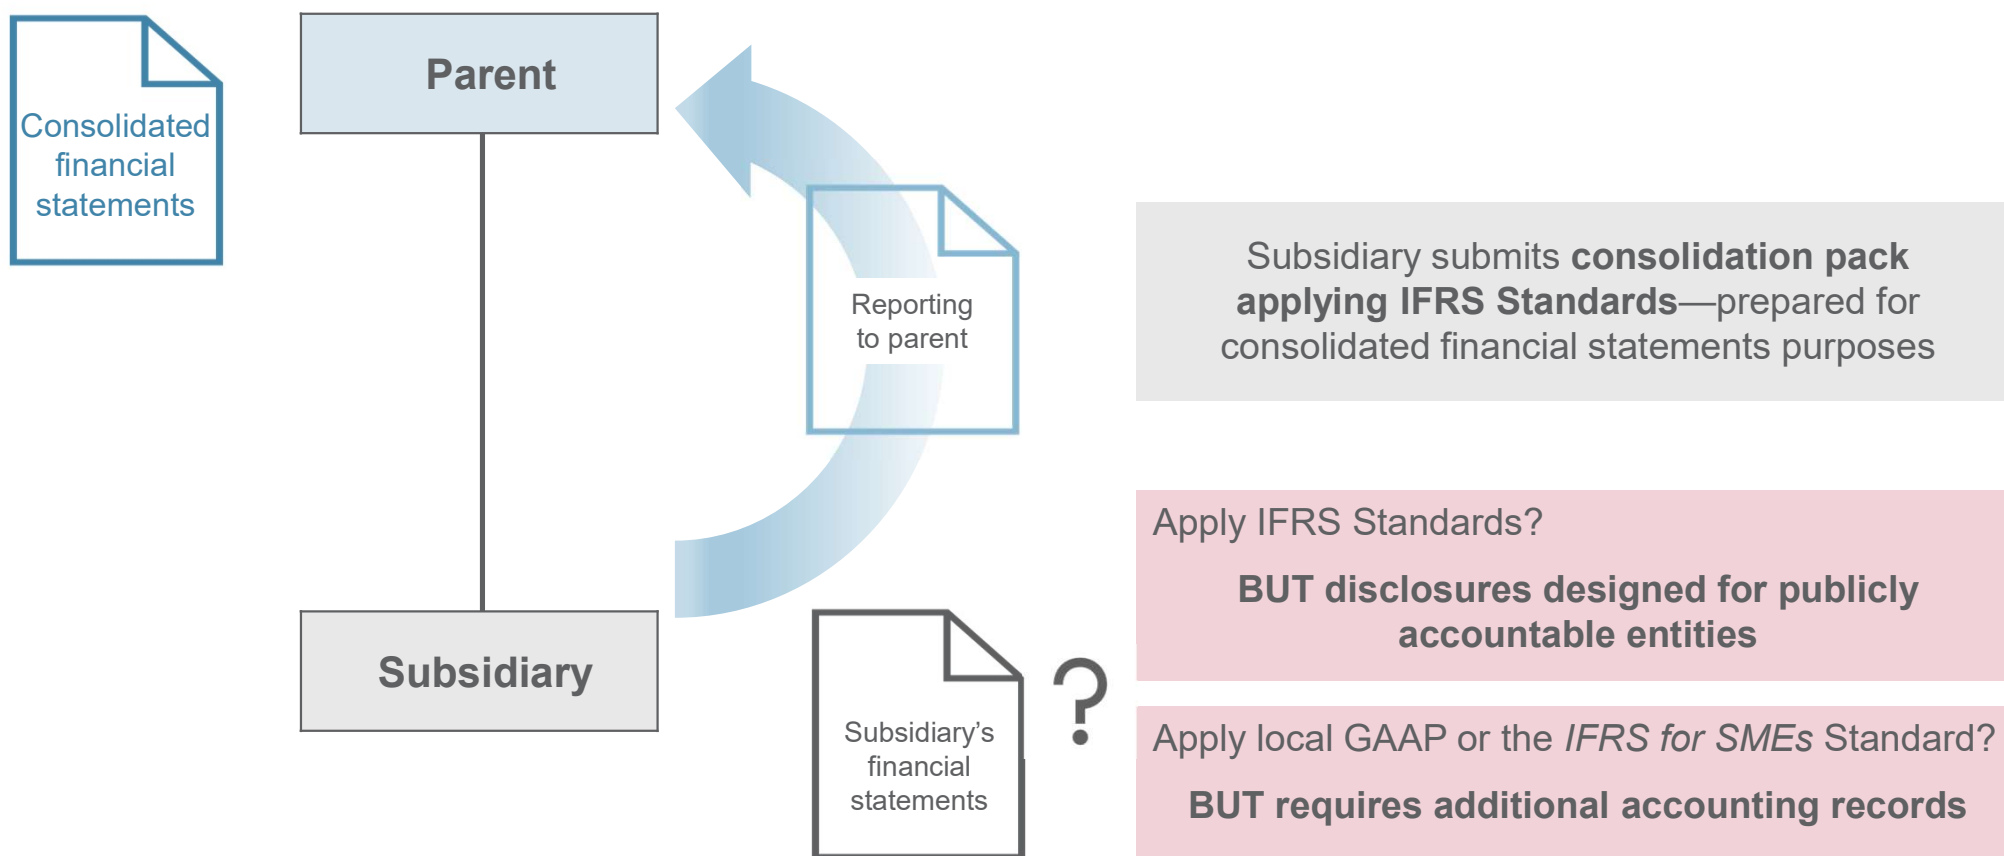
Consolidated financial statements

Parent

Reporting to parent

Subsidiary submits **consolidation pack applying IFRS Standards**—prepared for consolidated financial statements purposes

Apply IFRS Standards?

**BUT disclosures designed for publicly accountable entities**

Subsidiary

Subsidiary's financial statements

?

Apply local GAAP or the *IFRS for SMEs* Standard?

**BUT requires additional accounting records**